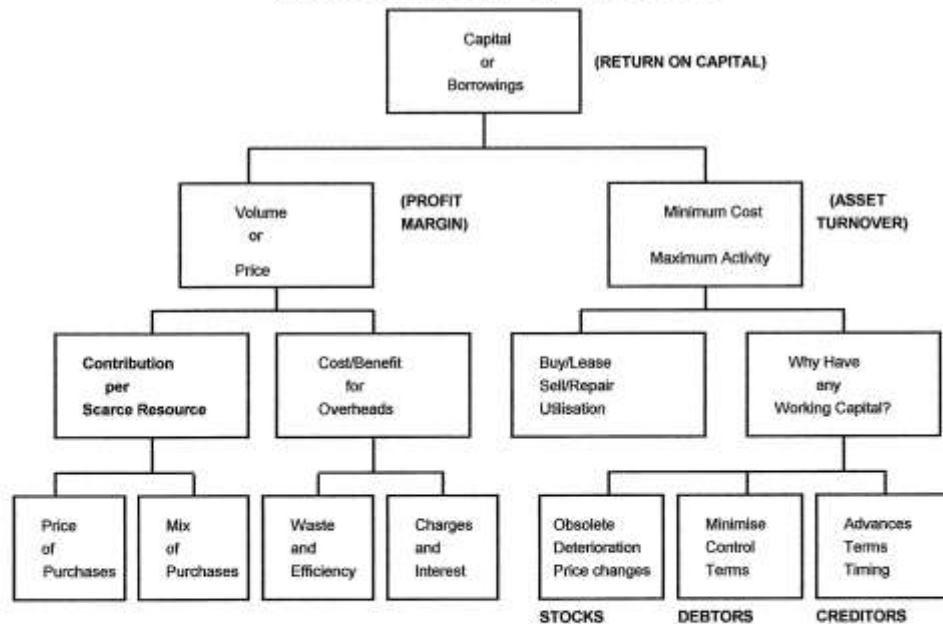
Capital
or
Borrowings

(RETURN ON CAPITAL)

Volume
or
Price

(PROFIT MARGIN)

Minimum Cost
Maximum Activity

(ASSET TURNOVER)

Contribution
per
Scarce Resource

Cost/Benefit
for
Overheads

Buy/Lease
Sell/Repair
Utilisation

Why Have
any
Working Capital?

Price
of
Purchases

Mix
of
Purchases

Waste
and
Efficiency

Charges
and
Interest

Obsolete
Deterioration
Price changes

STOCKS

Minimise
Control
Terms

DEBTORS

Advances
Terms
Timing

CREDITORS